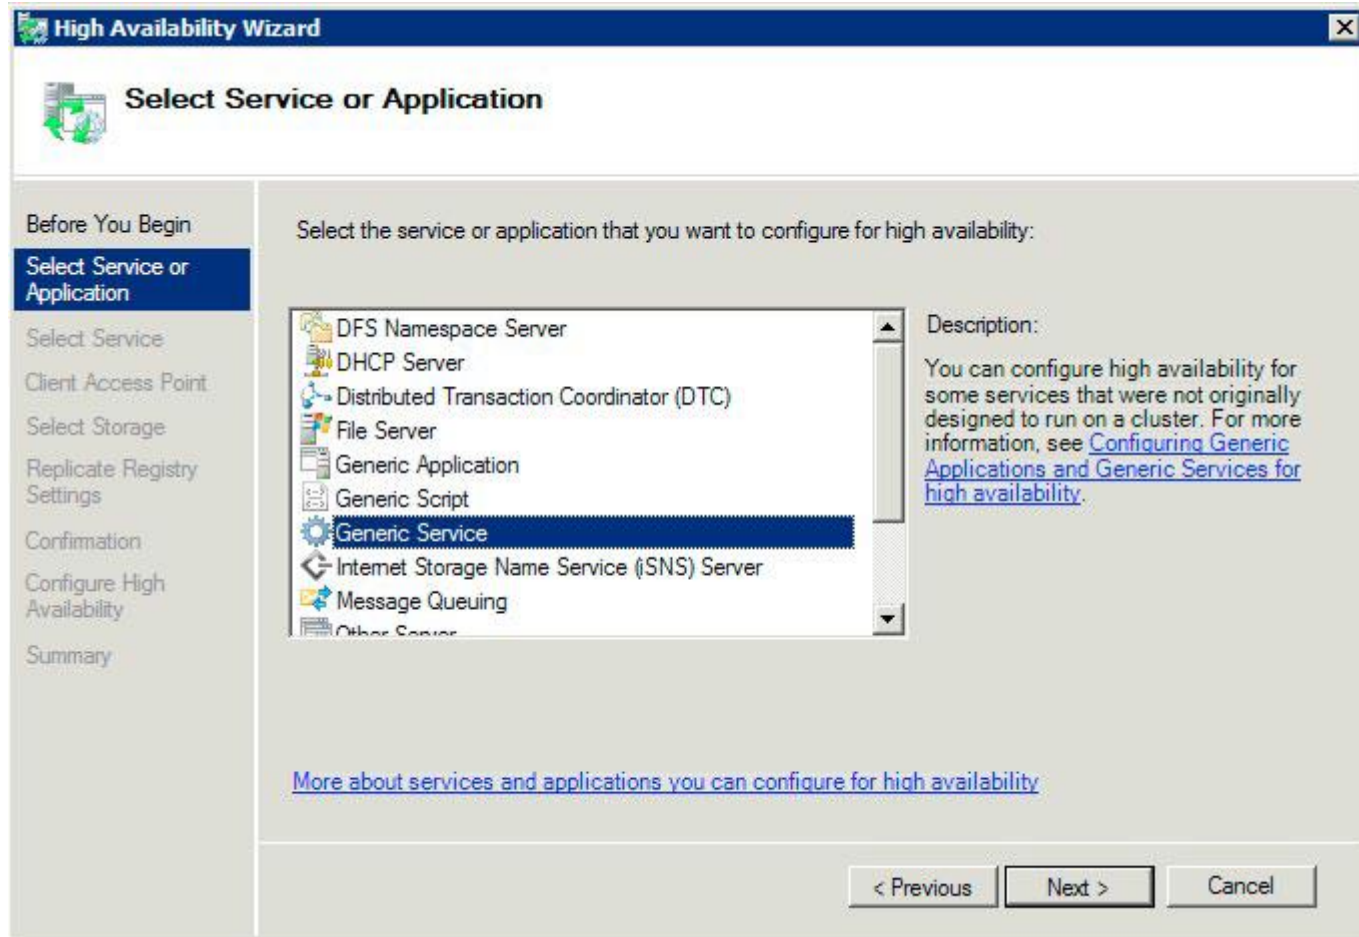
High Availability Wizard

Select Service or Application

Before You Begin
Select Service or Application
Select Service
Client Access Point
Select Storage
Replicate Registry Settings
Confirmation
Configure High Availability
Summary

Select the service or application that you want to configure for high availability:

DFS Namespace Server
DHCP Server
Distributed Transaction Coordinator (DTC)
File Server
Generic Application
Generic Script
Generic Service
Internet Storage Name Service (iSNS) Server
Message Queuing
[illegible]

Description:

You can configure high availability for some services that were not originally designed to run on a cluster. For more information, see Configuring Generic Applications and Generic Services for high availability.

More about services and applications you can configure for high availability

< Previous
Next >
Cancel